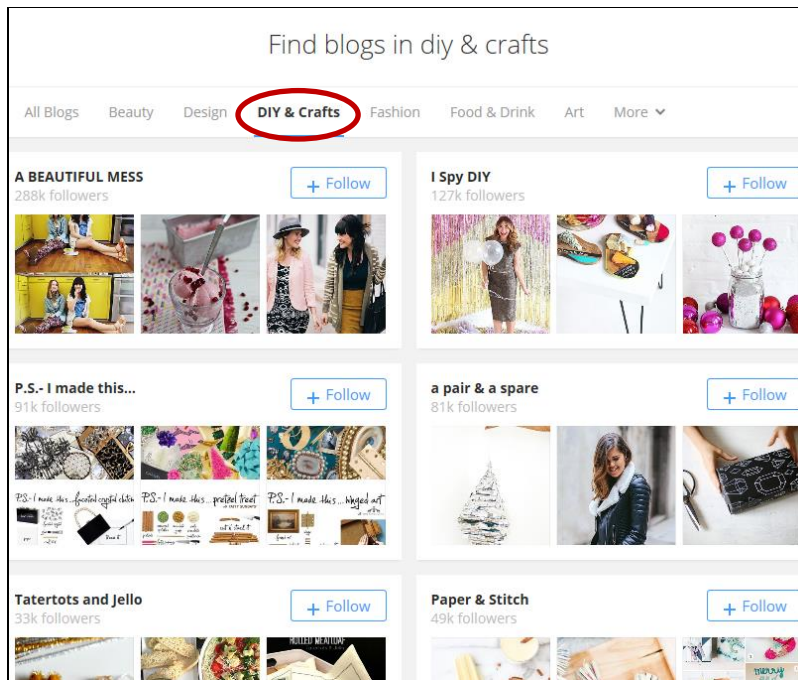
Find blogs in diy & crafts

All Blogs Beauty Design DIY & Crafts Fashion Food & Drink Art More

A BEAUTIFUL MESS
288k followers
+ Follow

I Spy DIY
127k followers
+ Follow

P.S.- I made this...
91k followers
+ Follow

P.S.- I made this... faceted crystal clutch
P.S.- I made this... pretzel treat
P.S.- I made this... winged art

a pair & a spare
81k followers
+ Follow

Tatertots and Jello
33k followers
+ Follow

Paper & Stitch
49k followers
+ Follow